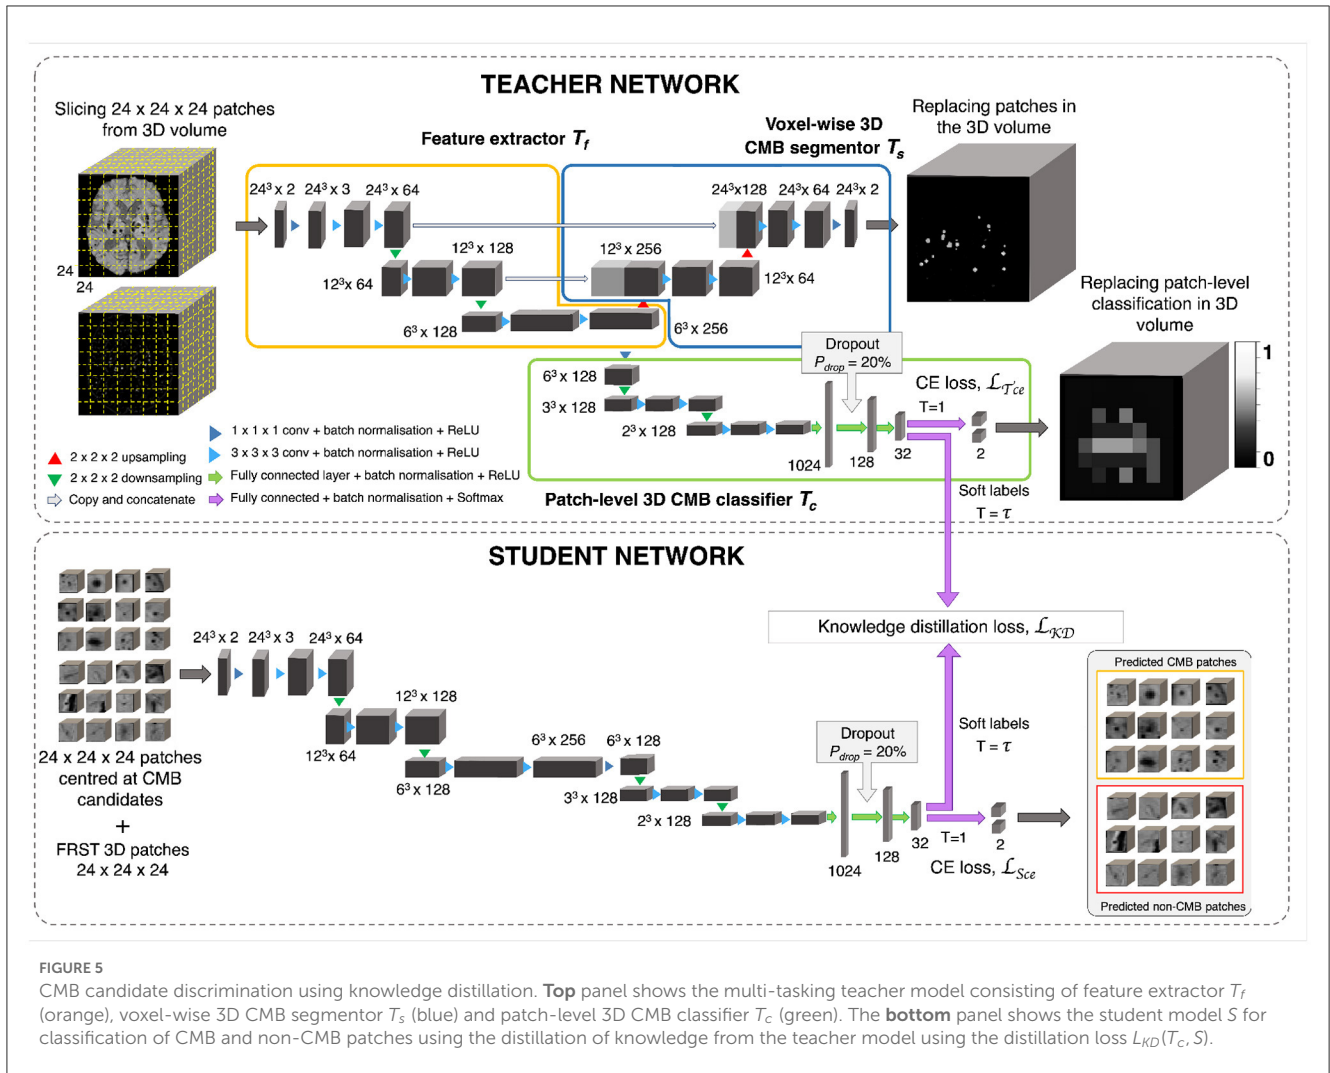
TEACHER NETWORK

Slicing 24 x 24 x 24 patches from 3D volume

Feature extractor $T_f$

Voxel-wise 3D CMB segmentor $T_s$

Replacing patches in the 3D volume

$24^3$ x 2 $24^3$ x 3 $24^3$ x 64

$24^3$x128 $24^3$x 64 $24^3$x 2

$12^3$ x 128

$12^3$ x 256

$12^3$x 64

$12^3$x 64

24

24

$6^3$ x 128

$6^3$ x 256

Replacing patch-level classification in 3D volume

Dropout $P_{drop}$ = 20%

1

$6^3$ x 128

CE loss, $\mathcal{L}_{T_{ce}}$

$3^3$ x 128

T=1

$2^3$ x 128

0

1024

128

32

2

▲ 2 x 2 x 2 upsampling

▼ 2 x 2 x 2 downsampling

⇨ Copy and concatenate

1 x 1 x 1 conv + batch normalisation + ReLU

3 x 3 x 3 conv + batch normalisation + ReLU

Fully connected layer + batch normalisation + ReLU

Fully connected + batch normalisation + Softmax

Patch-level 3D CMB classifier $T_c$

Soft labels T = $\tau$

STUDENT NETWORK

Knowledge distillation loss, $\mathcal{L}_{KD}$

$24^3$ x 2 $24^3$ x 3 $24^3$ x 64

Predicted CMB patches

$12^3$ x 128

$12^3$x 64

Soft labels T = $\tau$

Dropout $P_{drop}$ = 20%

$6^3$ x 256 $6^3$ x 128

$6^3$ x 128

24 x 24 x 24 patches centred at CMB candidates

$3^3$ x 128

$2^3$ x 128

+

32 T=1

2

FRST 3D patches 24 x 24 x 24

128

CE loss, $\mathcal{L}_{Sce}$

1024

Predicted non-CMB patches

FIGURE 5

CMB candidate discrimination using knowledge distillation. **Top** panel shows the multi-tasking teacher model consisting of feature extractor $T_f$ (orange), voxel-wise 3D CMB segmentor $T_s$ (blue) and patch-level 3D CMB classifier $T_c$ (green). The **bottom** panel shows the student model $S$ for classification of CMB and non-CMB patches using the distillation of knowledge from the teacher model using the distillation loss $L_{KD}(T_c, S)$.